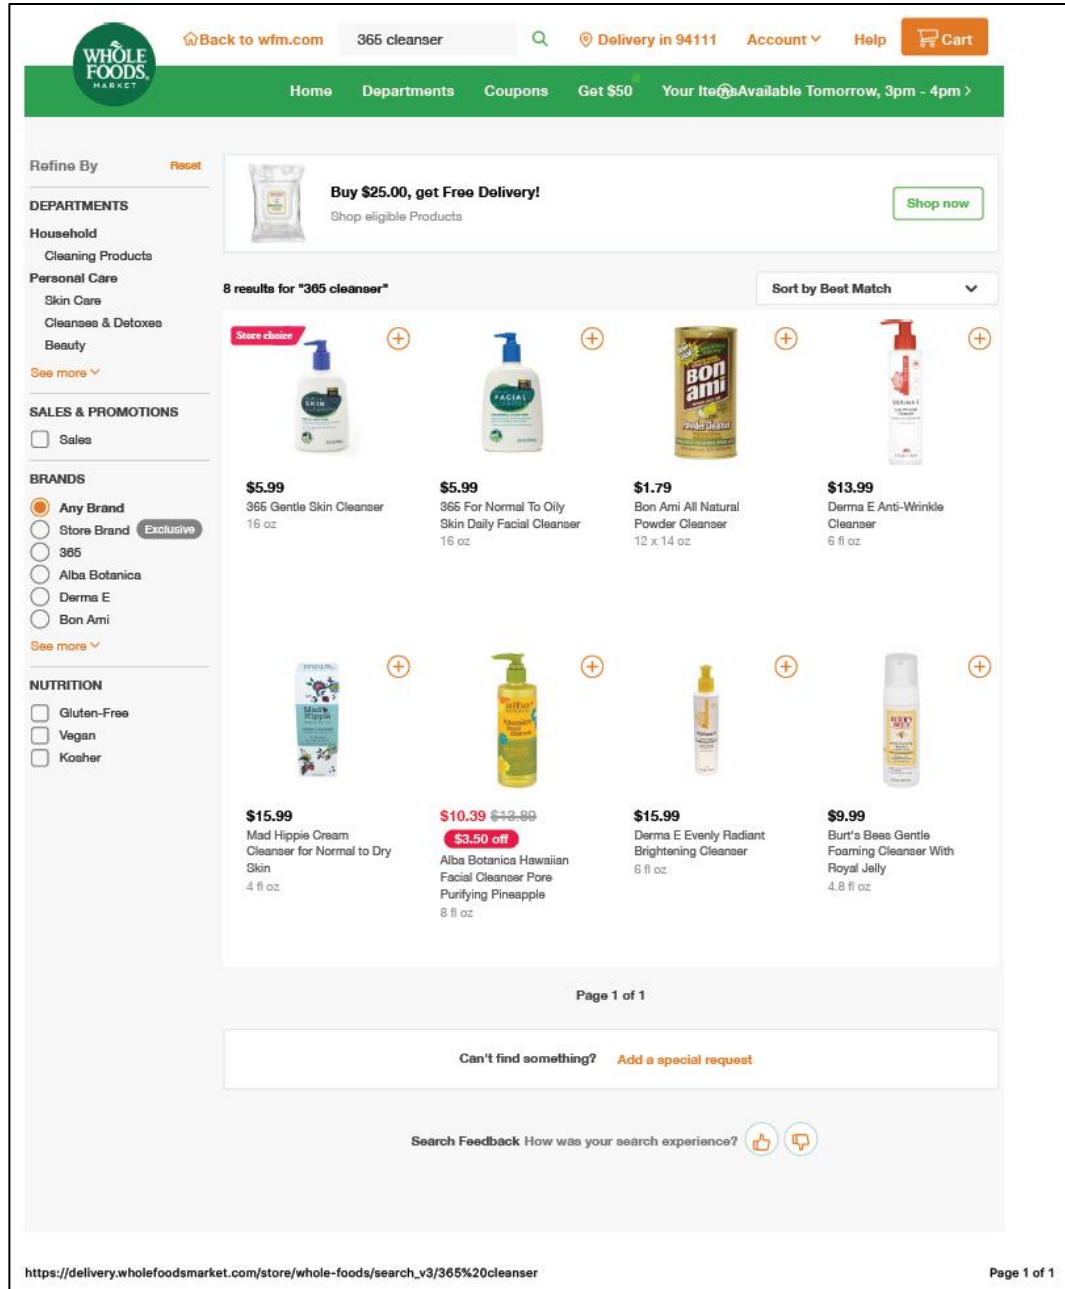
WHOLE FOODS MARKET

Back to wfm.com
365 cleanser
Delivery in 94111
Account
Help
Cart

Home
Departments
Coupons
Get $50
Your Items Available Tomorrow, 3pm - 4pm >

Refine By
Reset

DEPARTMENTS
Household
Cleaning Products
Personal Care
Skin Care
Cleanses & Detoxes
Beauty
See more

SALES & PROMOTIONS
Sales

BRANDS
Any Brand
Store Brand Exclusive
365
Alba Botanica
Derma E
Bon Ami
See more

NUTRITION
Gluten-Free
Vegan
Kosher

Buy $25.00, get Free Delivery!
Shop eligible Products
Shop now

8 results for "365 cleanser"
Sort by Best Match

Store choice
$5.99
365 Gentle Skin Cleanser
16 oz

$5.99
365 For Normal To Oily Skin Daily Facial Cleanser
16 oz

$1.79
Bon Ami All Natural Powder Cleanser
12 x 14 oz

$13.99
Derma E Anti-Wrinkle Cleanser
6 fl oz

$15.99
Mad Hippie Cream Cleanser for Normal to Dry Skin
4 fl oz

$10.39 $13.89
$3.50 off
Alba Botanica Hawaiian Facial Cleanser Pore Purifying Pineapple
8 fl oz

$15.99
Derma E Evenly Radiant Brightening Cleanser
6 fl oz

$9.99
Burt's Bees Gentle Foaming Cleanser With Royal Jelly
4.8 fl oz

Page 1 of 1

Can't find something? Add a special request

Search Feedback How was your search experience?

https://delivery.wholefoodsmarket.com/store/whole-foods/search_v3/365%20cleanser
Page 1 of 1